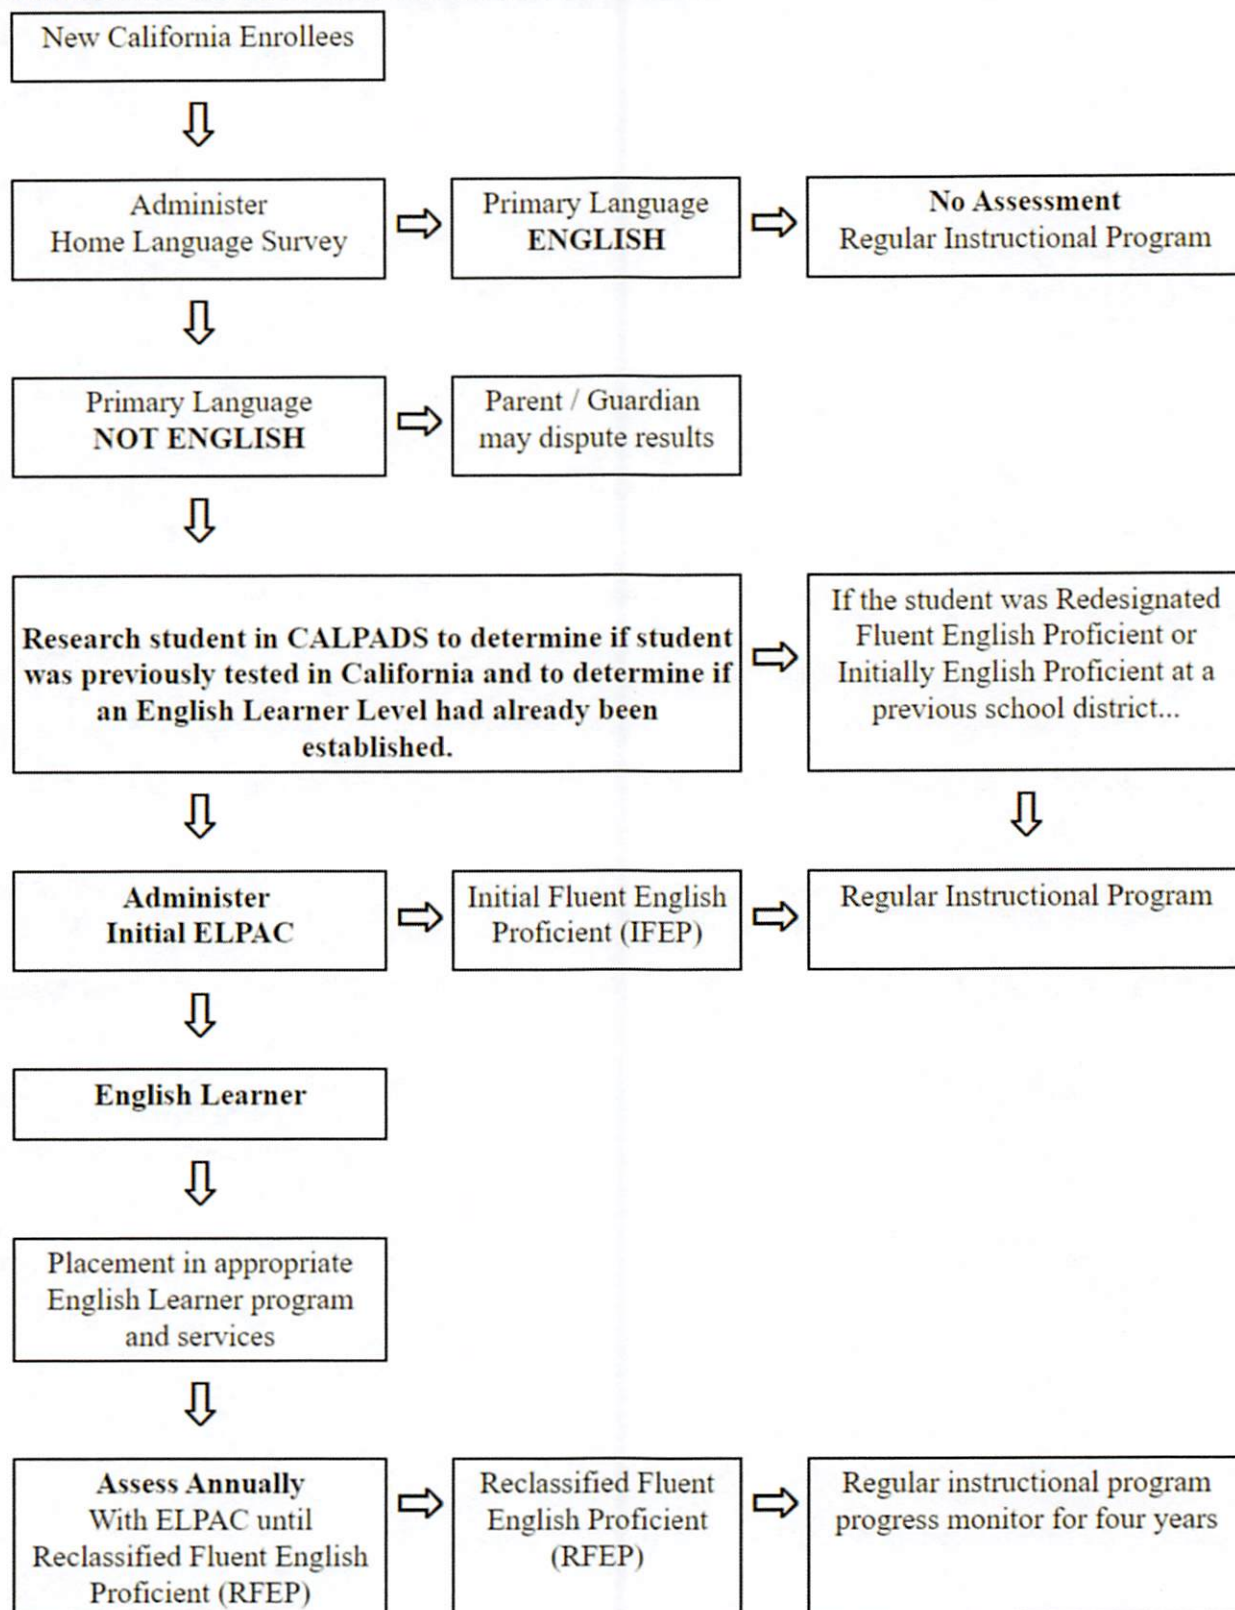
New California Enrollees

Administer
Home Language Survey

Primary Language
ENGLISH

No Assessment
Regular Instructional Program

Primary Language
NOT ENGLISH

Parent / Guardian
may dispute results

Research student in CALPADS to determine if student was previously tested in California and to determine if an English Learner Level had already been established.

If the student was Redesignated Fluent English Proficient or Initially English Proficient at a previous school district...

Administer
Initial ELPAC

Initial Fluent English Proficient (IFEP)

Regular Instructional Program

English Learner

Placement in appropriate English Learner program and services

Assess Annually
With ELPAC until Reclassified Fluent English Proficient (RFEP)

Reclassified Fluent English Proficient (RFEP)

Regular instructional program progress monitor for four years